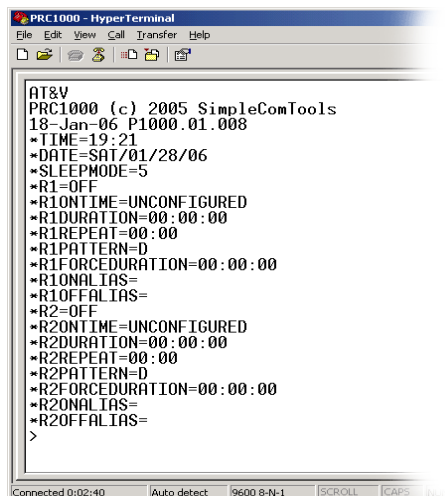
PRC1000 - HyperTerminal
File Edit View Call Transfer Help

AT&V
PRC1000 (c) 2005 SimpleComTools
18-Jan-06 P1000.01.008
*TIME=19:21
*DATE=SAT/01/28/06
*SLEEPMODE=5
*R1=OFF
*R1ONTIME=UNCONFIGURED
*R1DURATION=00:00:00
*R1REPEAT=00:00
*R1PATTERN=D
*R1FORCEDURATION=00:00:00
*R1ONALIAS=
*R1OFFALIAS=
*R2=OFF
*R2ONTIME=UNCONFIGURED
*R2DURATION=00:00:00
*R2REPEAT=00:00
*R2PATTERN=D
*R2FORCEDURATION=00:00:00
*R2ONALIAS=
*R2OFFALIAS=
>

Connected 0:02:40 Auto detect 9600 8-N-1 SCROLL CAPS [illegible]